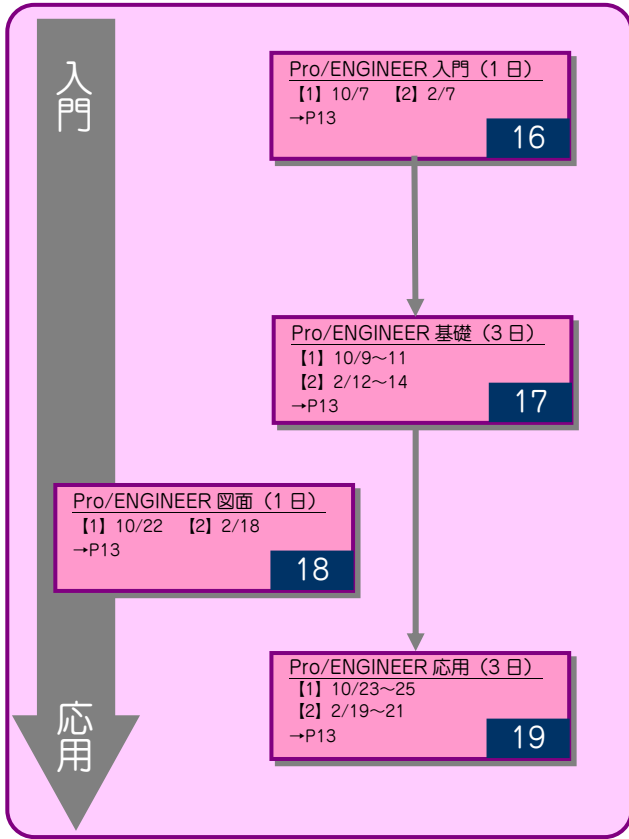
入門

Pro/ENGINEER 入門（1 日）
【1】10/7 【2】2/7
→P13
16

Pro/ENGINEER 基礎（3 日）
【1】10/9～11
【2】2/12～14
→P13
17

Pro/ENGINEER 図面（1 日）
【1】10/22 【2】2/18
→P13
18

Pro/ENGINEER 応用（3 日）
【1】10/23～25
【2】2/19～21
→P13
19

応用